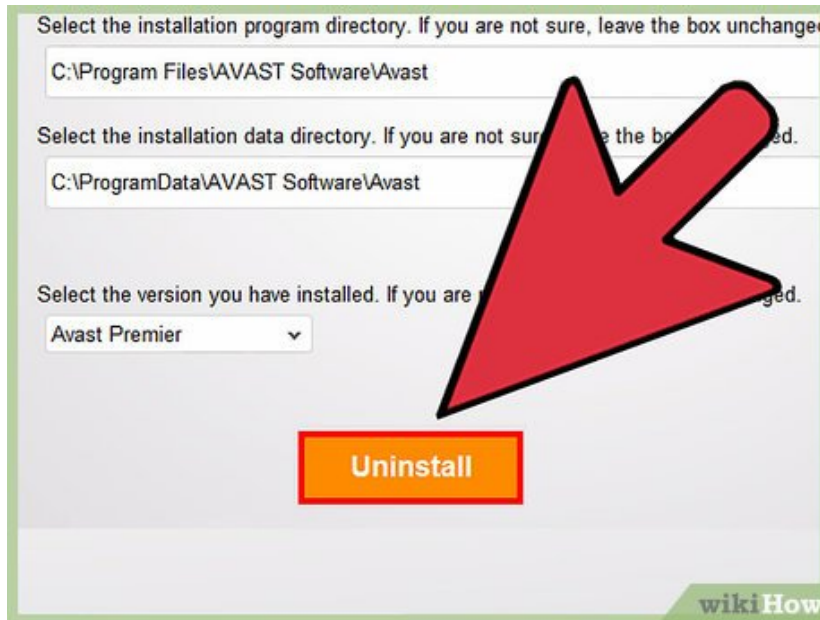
Select the installation program directory. If you are not sure, leave the box unchange

C:\Program Files\AVAST Software\Avast

Select the installation data directory. If you are not sur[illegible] the bo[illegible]ged.

C:\ProgramData\AVAST Software\Avast

Select the version you have installed. If you are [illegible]ged.

Avast Premier

Uninstall

wikiHow